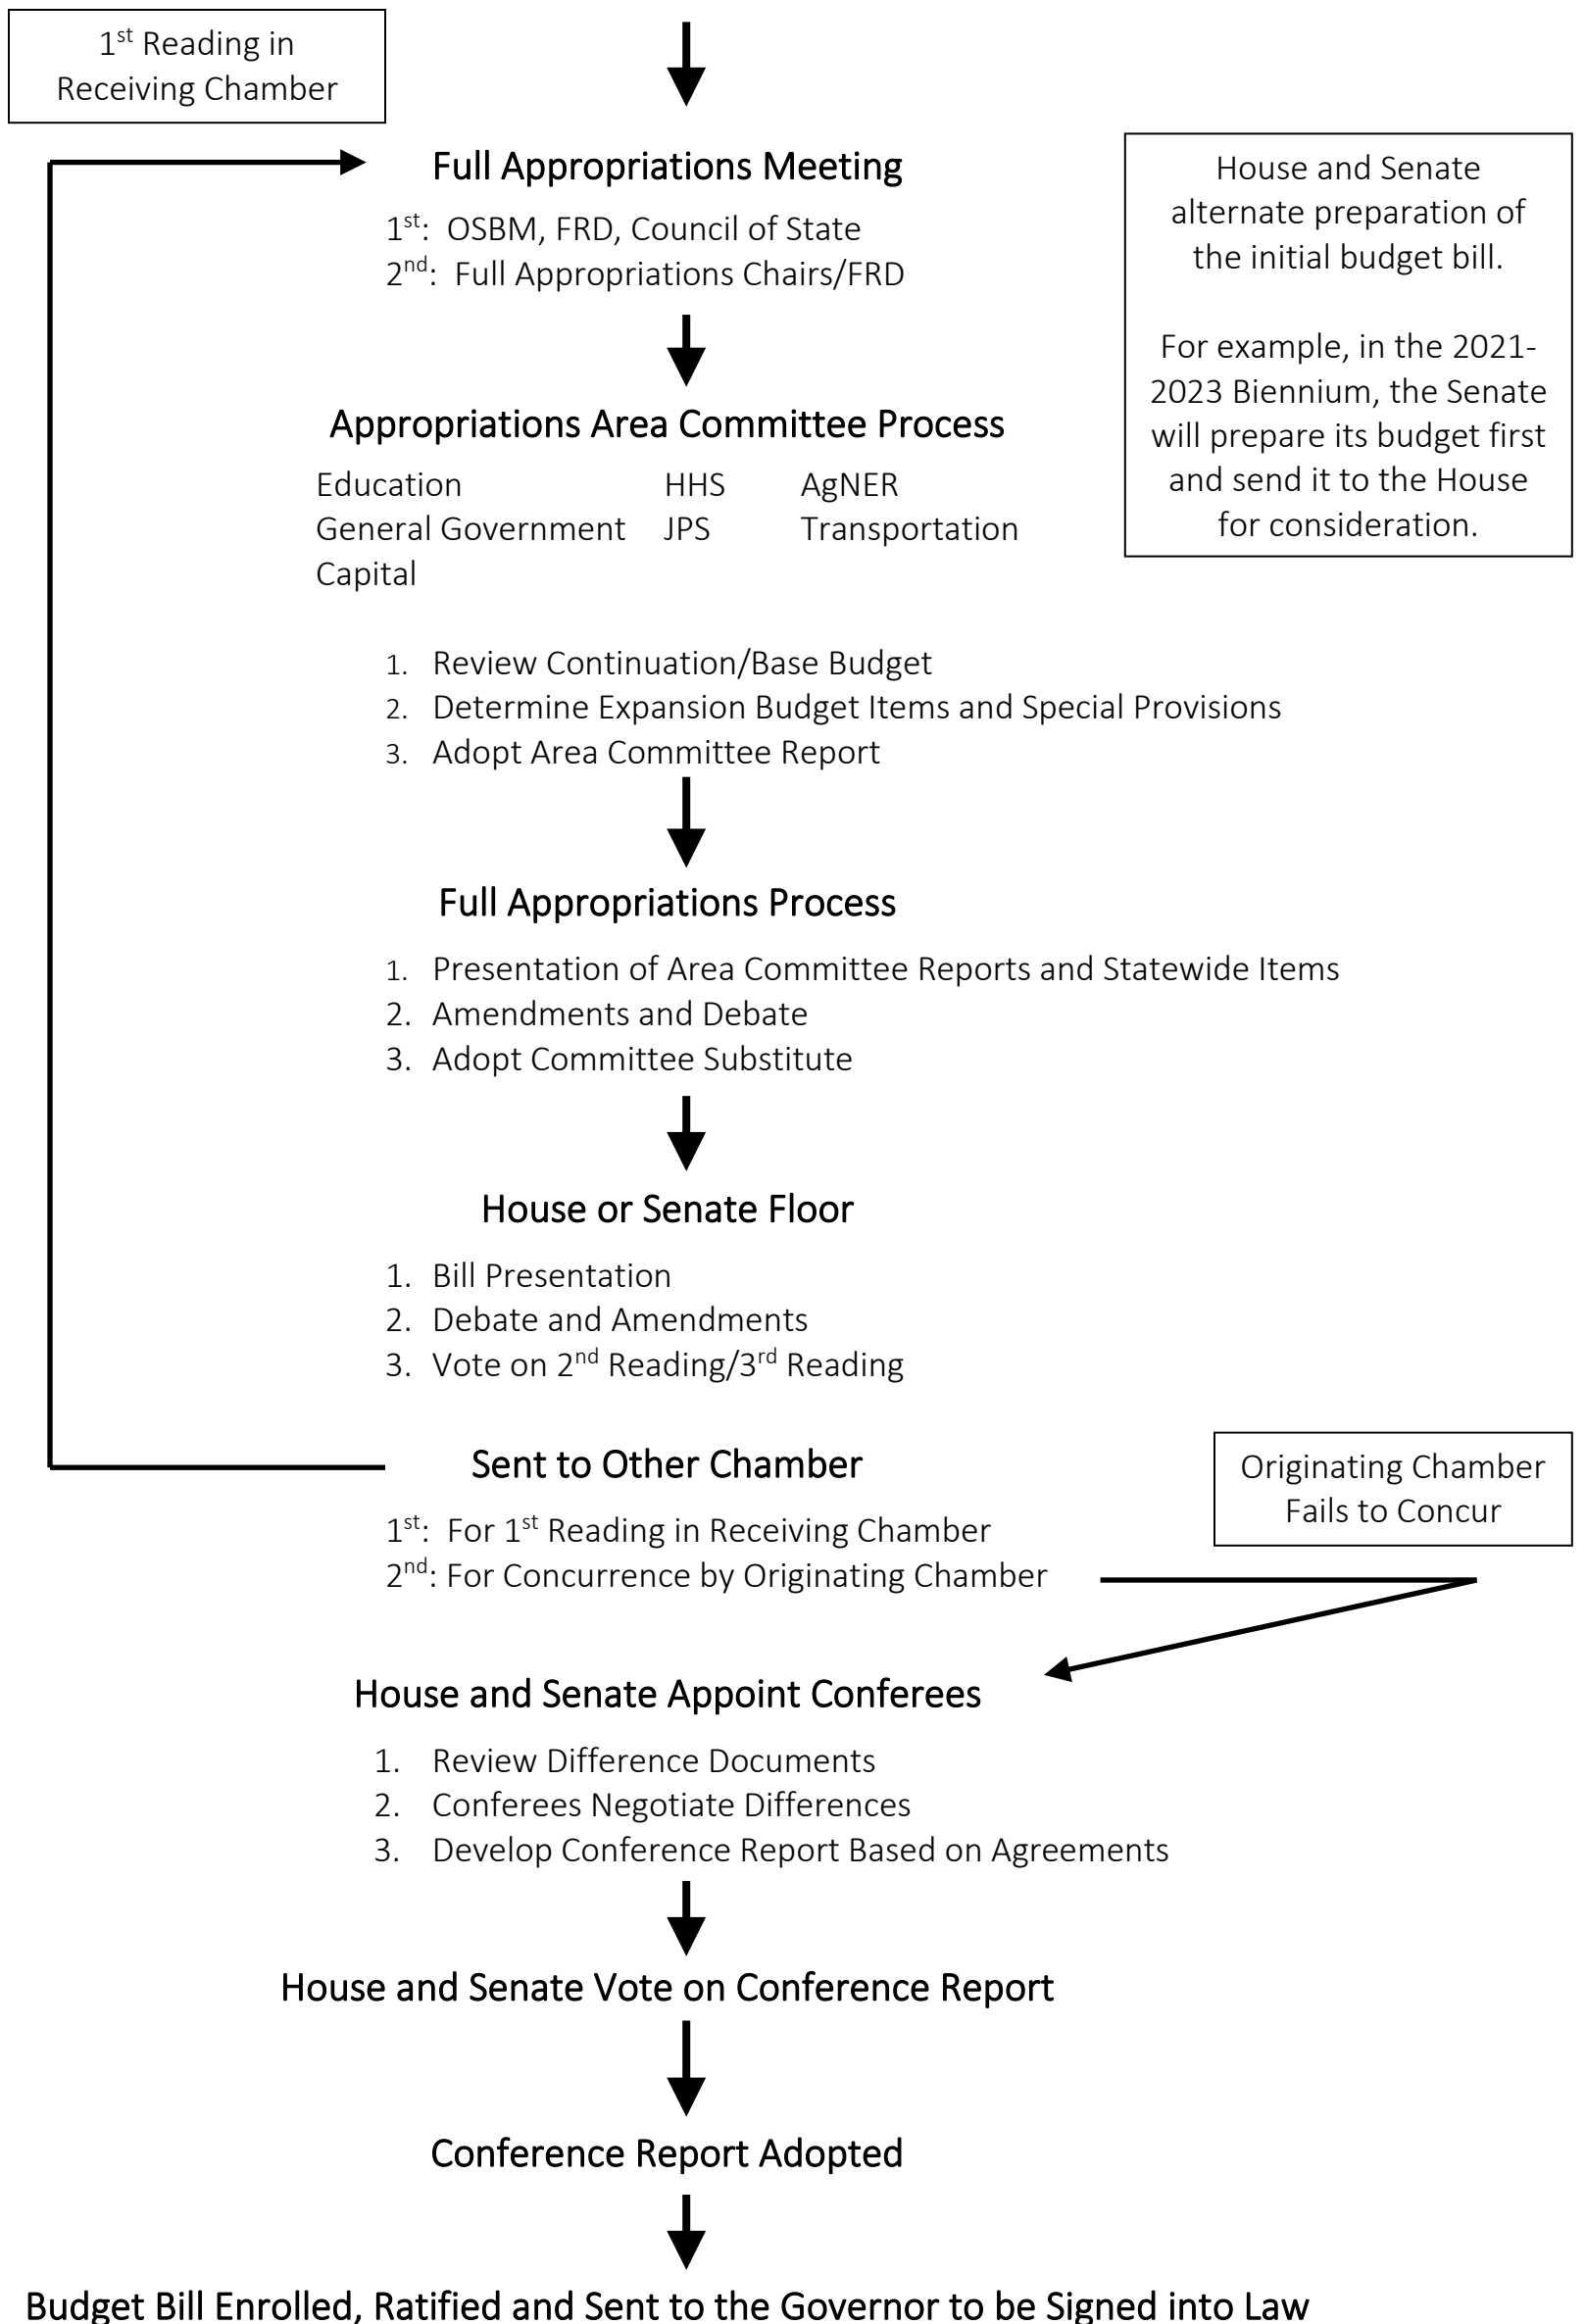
1$^{st}$ Reading in Receiving Chamber

Full Appropriations Meeting

1$^{st}$: OSBM, FRD, Council of State
2$^{nd}$: Full Appropriations Chairs/FRD

House and Senate alternate preparation of the initial budget bill.

For example, in the 2021-2023 Biennium, the Senate will prepare its budget first and send it to the House for consideration.

Appropriations Area Committee Process

Education
General Government
Capital
HHS
JPS
AgNER
Transportation

1. Review Continuation/Base Budget
2. Determine Expansion Budget Items and Special Provisions
3. Adopt Area Committee Report

Full Appropriations Process

1. Presentation of Area Committee Reports and Statewide Items
2. Amendments and Debate
3. Adopt Committee Substitute

House or Senate Floor

1. Bill Presentation
2. Debate and Amendments
3. Vote on 2$^{nd}$ Reading/3$^{rd}$ Reading

Sent to Other Chamber

1$^{st}$: For 1$^{st}$ Reading in Receiving Chamber
2$^{nd}$: For Concurrence by Originating Chamber

Originating Chamber Fails to Concur

House and Senate Appoint Conferees

1. Review Difference Documents
2. Conferees Negotiate Differences
3. Develop Conference Report Based on Agreements

House and Senate Vote on Conference Report

Conference Report Adopted

Budget Bill Enrolled, Ratified and Sent to the Governor to be Signed into Law